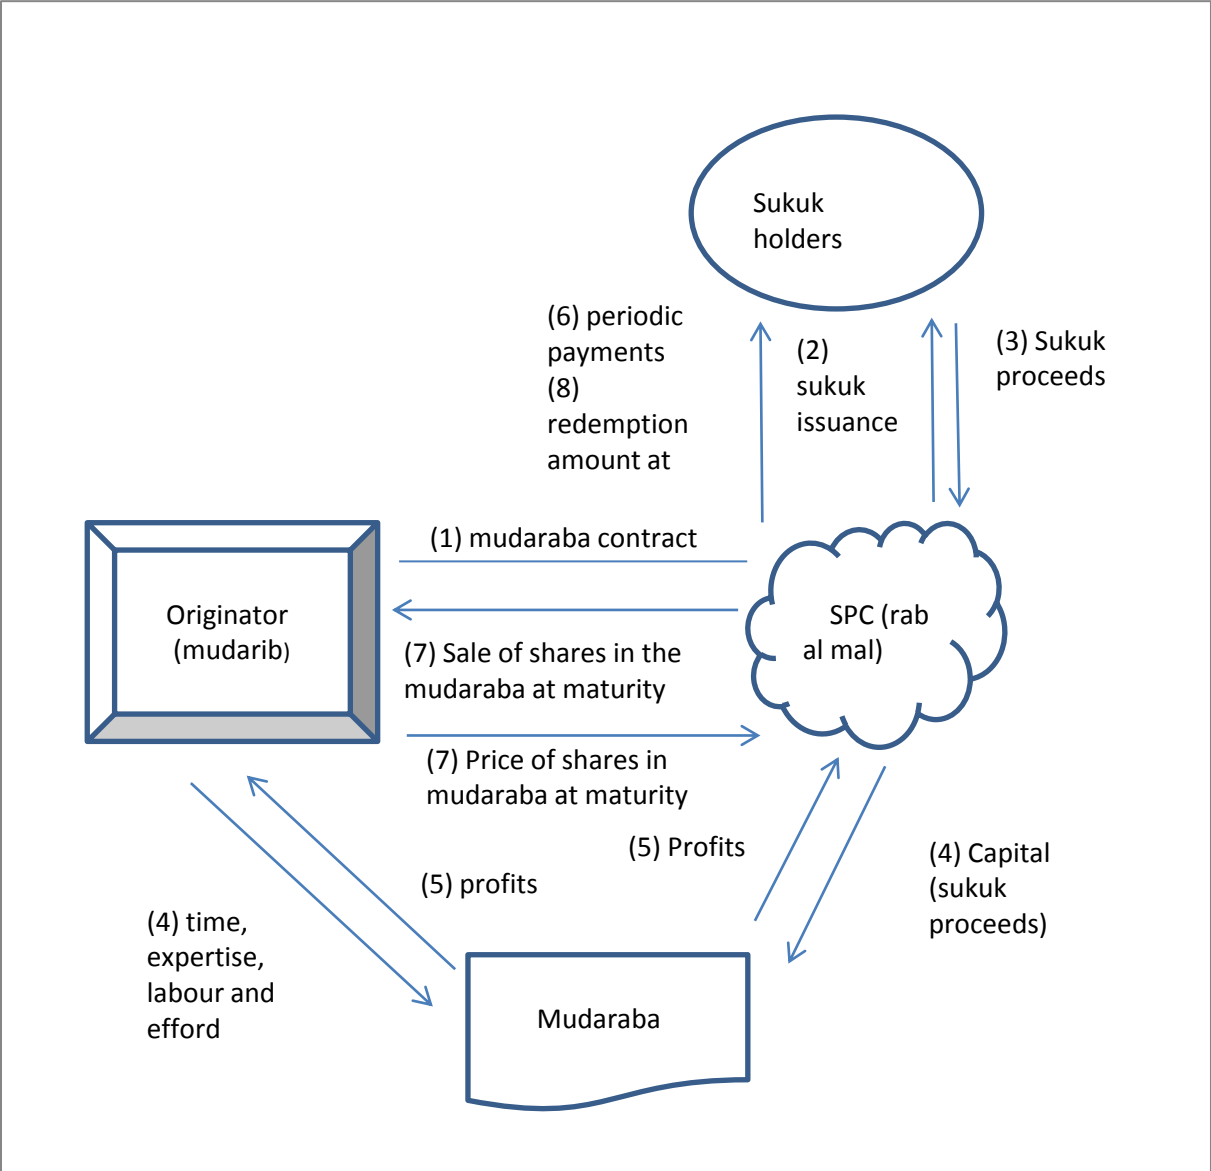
Sukuk holders

(6) periodic payments
(8) redemption amount at

(2) sukuk issuance

(3) Sukuk proceeds

Originator (mudarib)

(1) mudaraba contract

SPC (rab al mal)

(7) Sale of shares in the mudaraba at maturity

(7) Price of shares in mudaraba at maturity

(5) Profits

(4) Capital (sukuk proceeds)

(5) profits

(4) time, expertise, labour and efford

Mudaraba